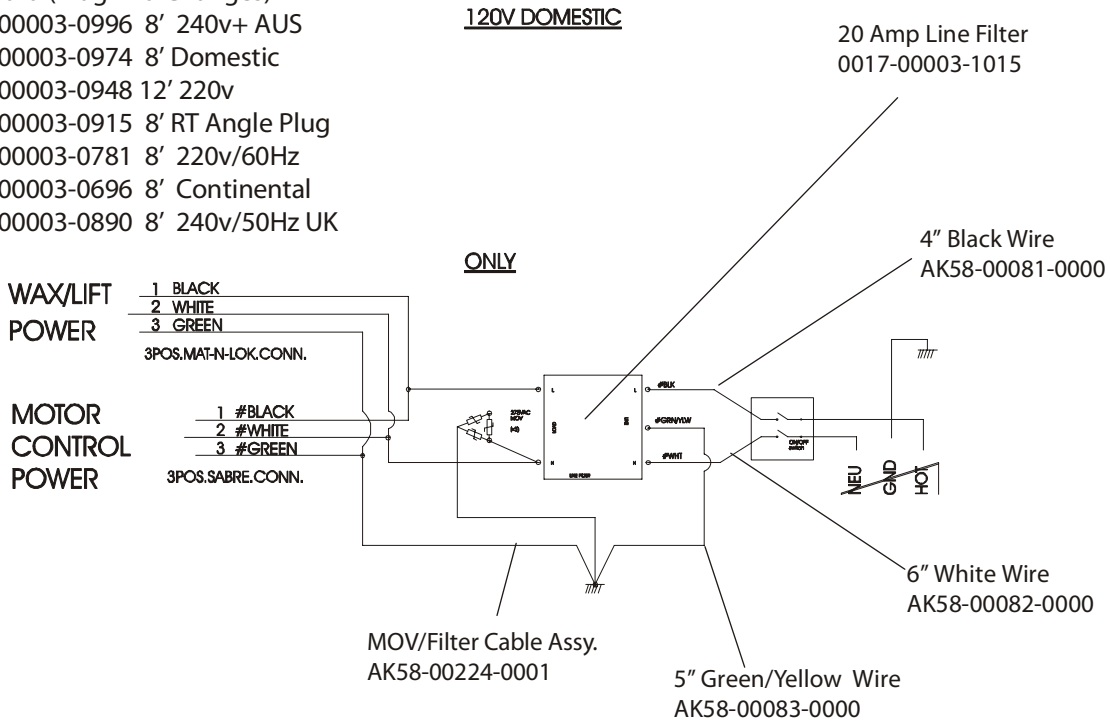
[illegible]
00003-0996 8′ 240v+ AUS
00003-0974 8′ Domestic
00003-0948 12′ 220v
00003-0915 8′ RT Angle Plug
00003-0781 8′ 220v/60Hz
00003-0696 8′ Continental
00003-0890 8′ 240v/50Hz UK

120V DOMESTIC

ONLY

20 Amp Line Filter
0017-00003-1015

4″ Black Wire
AK58-00081-0000

WAX/LIFT POWER

1 BLACK
2 WHITE
3 GREEN
3POS.MAT-N-LOK.CONN.

MOTOR CONTROL POWER

1 #BLACK
2 #WHITE
3 #GREEN
3POS.SABRE.CONN.

275VAC MOV

L
N
L
N

#BLK
#GRN/YLW
#WHT

ON/OFF switch

NEU
GND
HOT

6″ White Wire
AK58-00082-0000

MOV/Filter Cable Assy.
AK58-00224-0001

5″ Green/Yellow Wire
AK58-00083-0000